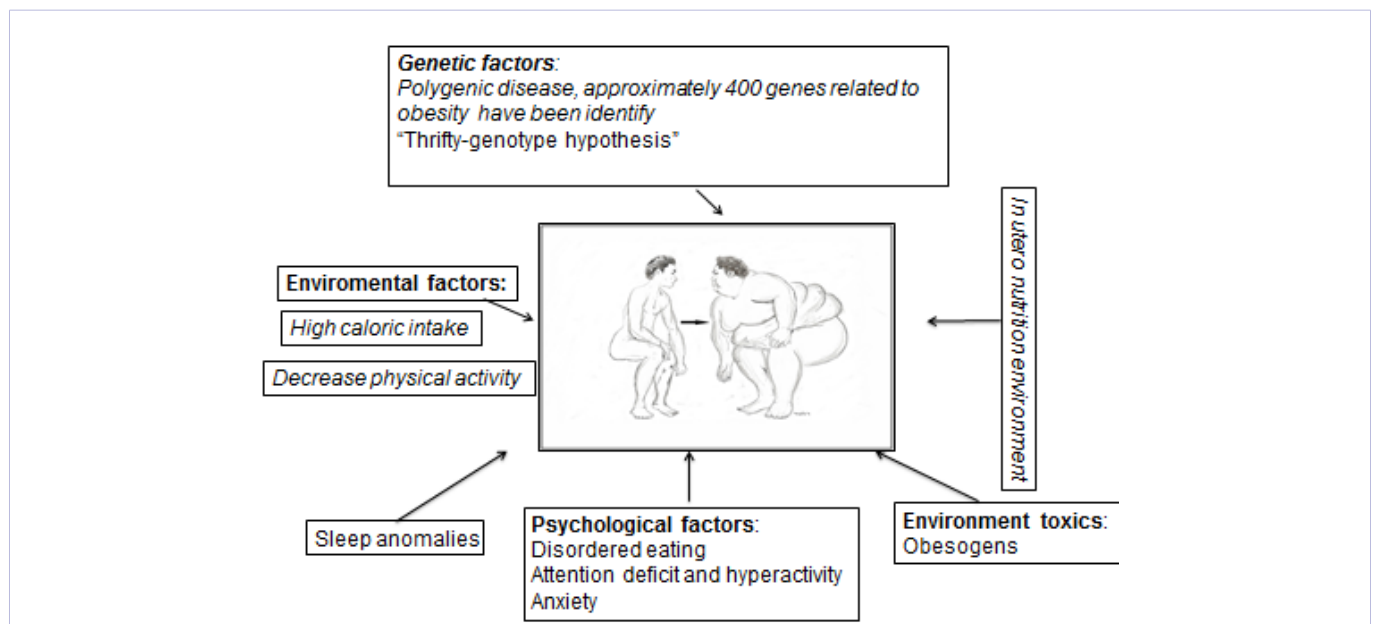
Genetic factors:
Polygenic disease, approximately 400 genes related to obesity have been identify
"Thrifty-genotype hypothesis"

In utero nutrition environment

Enviromental factors:
High caloric intake
Decrease physical activity

Sleep anomalies

Psychological factors:
Disordered eating
Attention deficit and hyperactivity
Anxiety

Environment toxics:
Obesogens